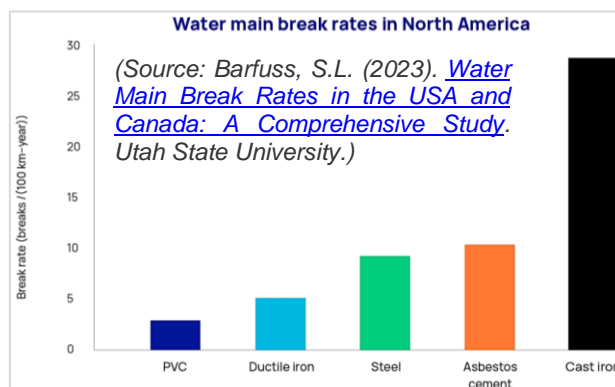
Water main break rates in North America

(Source: Barfuss, S.L. (2023). Water Main Break Rates in the USA and Canada: A Comprehensive Study. Utah State University.)

Break rate (breaks / (100 km-year))

30
25
20
15
10
5
0

PVC
Ductile iron
Steel
Asbestos cement
Cast iron